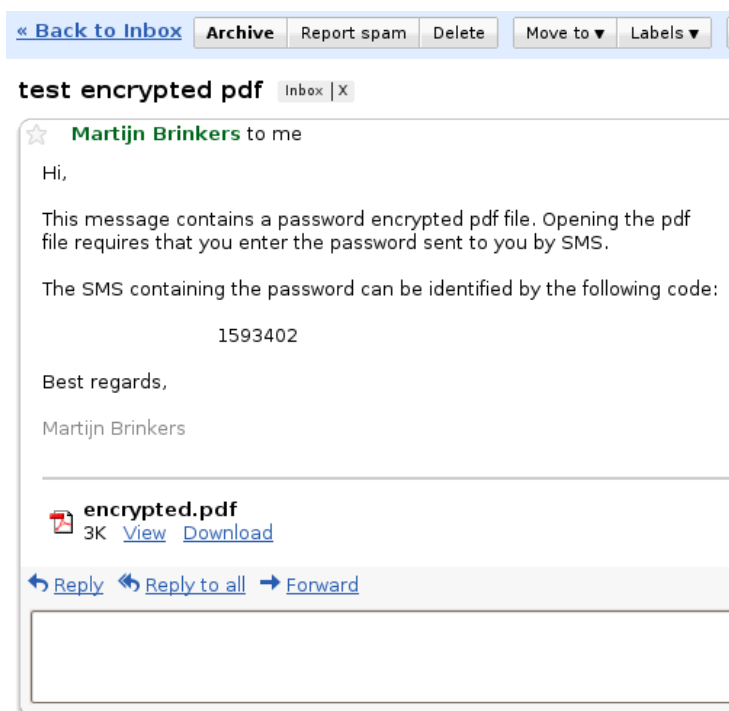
« Back to Inbox Archive Report spam Delete Move to ▾ Labels ▾

test encrypted pdf Inbox | X

Martijn Brinkers to me

Hi,

This message contains a password encrypted pdf file. Opening the pdf file requires that you enter the password sent to you by SMS.

The SMS containing the password can be identified by the following code:

1593402

Best regards,

Martijn Brinkers

encrypted.pdf
3K View Download

Reply Reply to all Forward